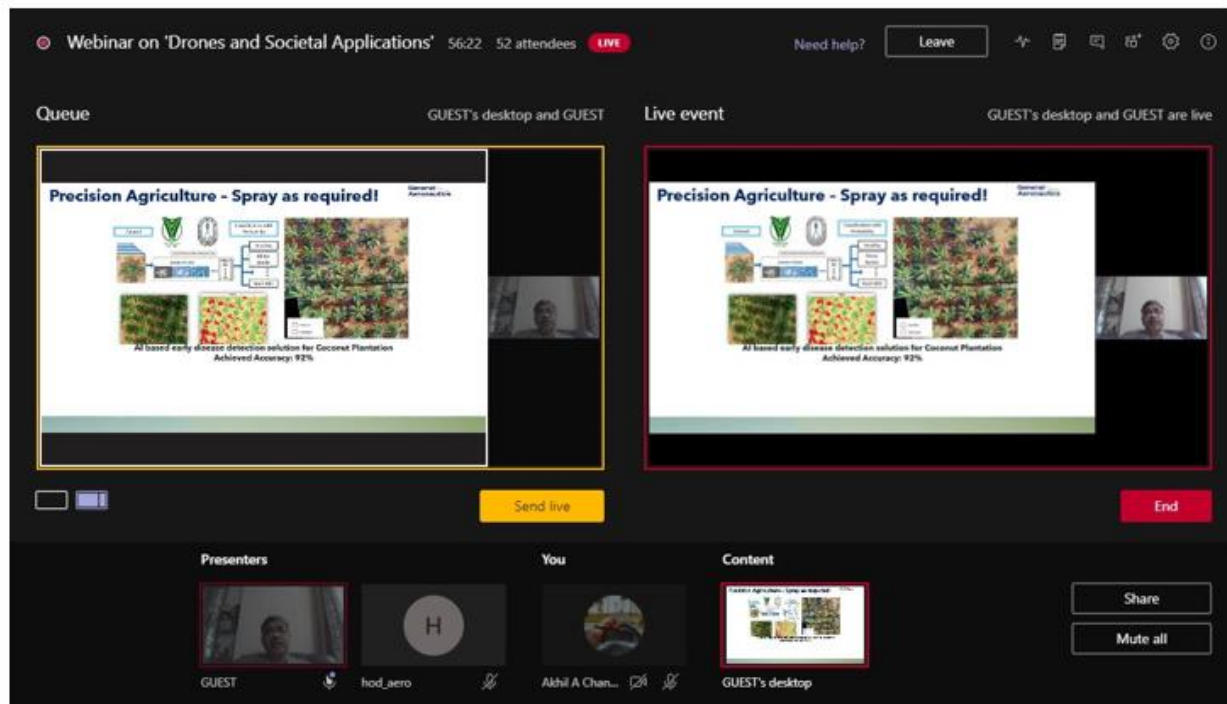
Webinar on 'Drones and Societal Applications' 56:22 52 attendees LIVE

Need help? Leave

Queue

GUEST's desktop and GUEST

Precision Agriculture - Spray as required!

General Aeronautics

AI based early disease detection solution for Coconut Plantation
Achieved Accuracy: 92%

Send live

Live event

GUEST's desktop and GUEST are live

Precision Agriculture - Spray as required!

General Aeronautics

AI based early disease detection solution for Coconut Plantation
Achieved Accuracy: 92%

End

Presenters

GUEST

H

hod_aero

You

Akhil A Chan...

Content

GUEST's desktop

Share

Mute all